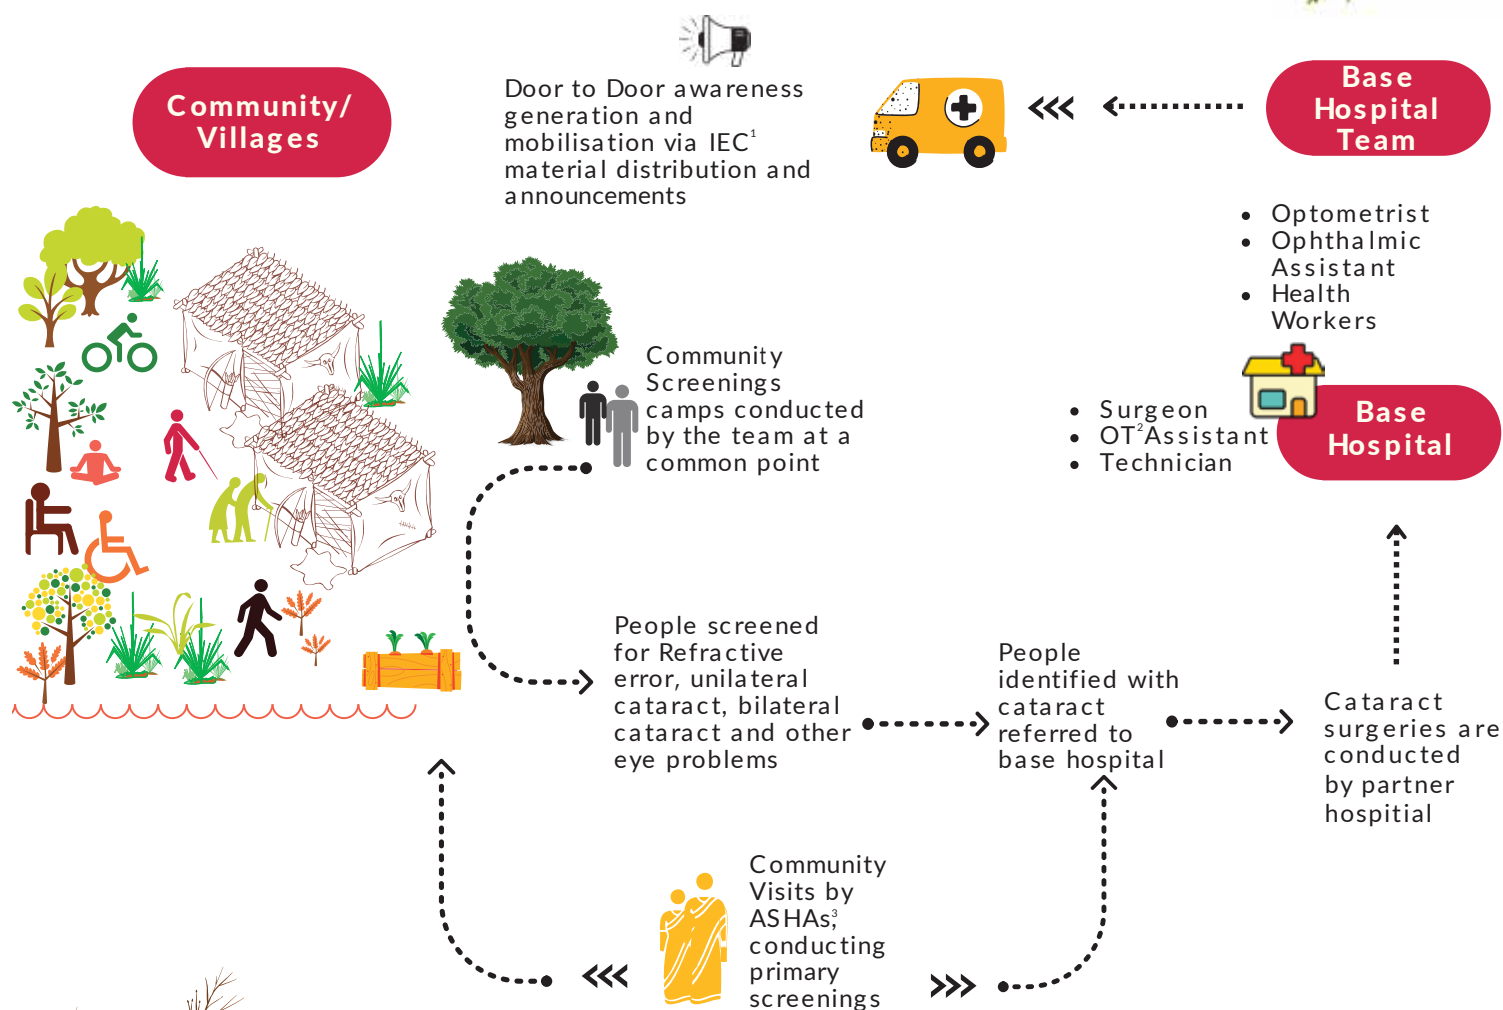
Community/ Villages

Door to Door awareness generation and mobilisation via IEC$^1$ material distribution and announcements

Base Hospital Team

- Optometrist
- Ophthalmic Assistant
- Health Workers

Community Screenings camps conducted by the team at a common point

- Surgeon
- OT$^2$Assistant
- Technician

Base Hospital

People screened for Refractive error, unilateral cataract, bilateral cataract and other eye problems

People identified with cataract referred to base hospital

Cataract surgeries are conducted by partner hospital

Community Visits by ASHAs$^3$ conducting primary screenings